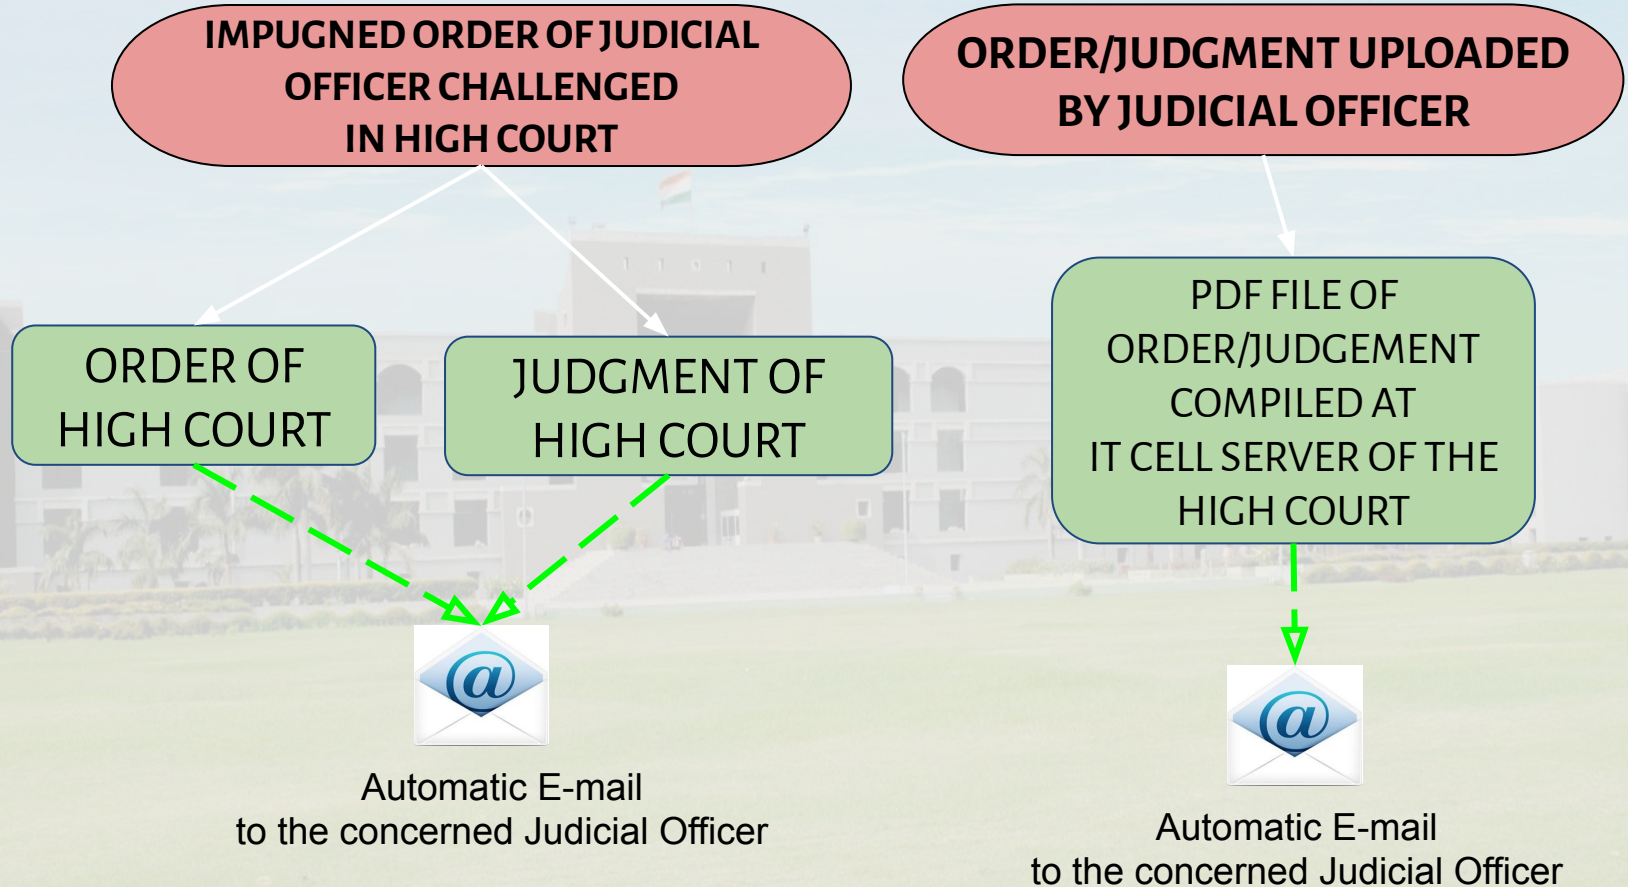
IMPUGNED ORDER OF JUDICIAL OFFICER CHALLENGED IN HIGH COURT

ORDER/JUDGMENT UPLOADED BY JUDICIAL OFFICER

ORDER OF HIGH COURT

JUDGMENT OF HIGH COURT

PDF FILE OF ORDER/JUDGEMENT COMPILED AT IT CELL SERVER OF THE HIGH COURT

@

Automatic E-mail to the concerned Judicial Officer

@

Automatic E-mail to the concerned Judicial Officer